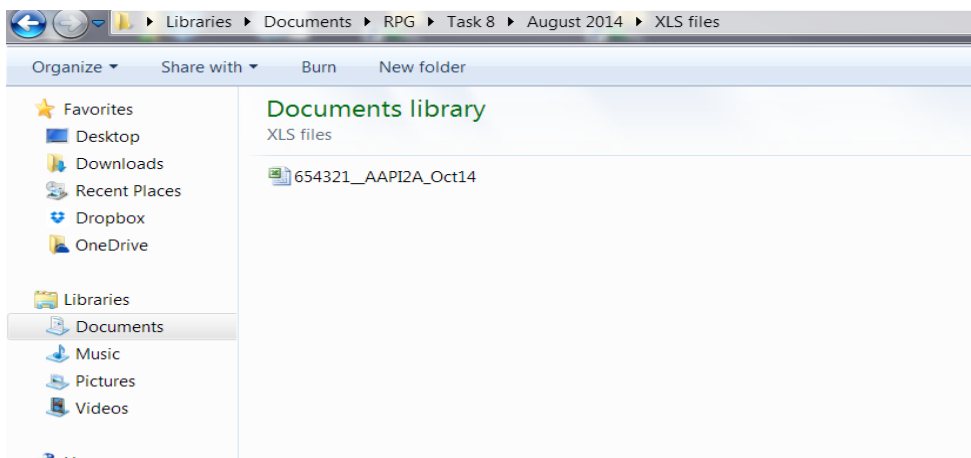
Libraries ▸ Documents ▸ RPG ▸ Task 8 ▸ August 2014 ▸ XLS files

Organize ▾ Share with ▾ Burn New folder

Favorites
Desktop
Downloads
Recent Places
Dropbox
OneDrive

Libraries
Documents
Music
Pictures
Videos

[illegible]

Documents library
XLS files

654321__AAPI2A_Oct14